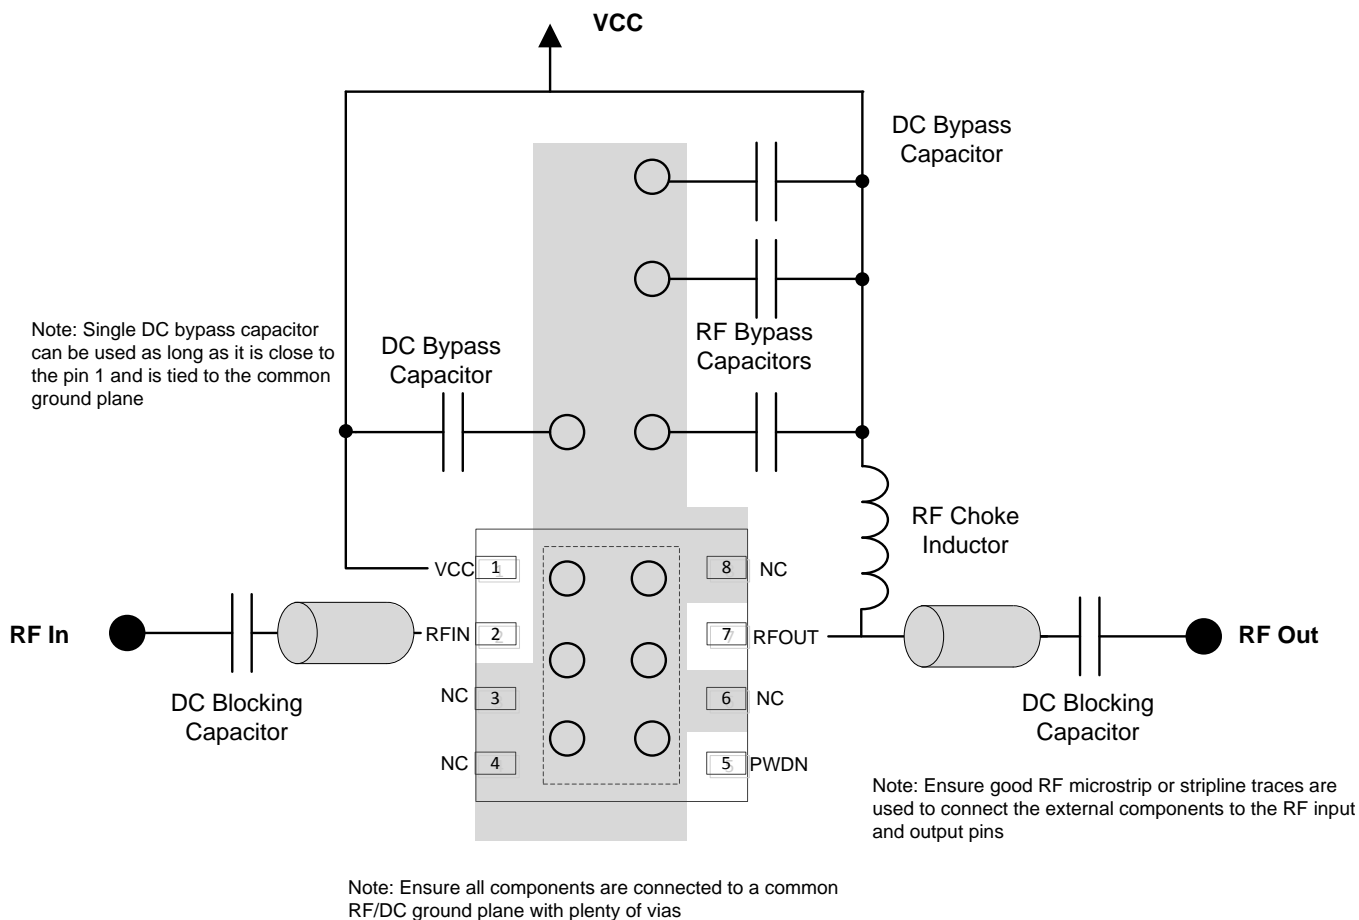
VCC

DC Bypass Capacitor

Note: Single DC bypass capacitor can be used as long as it is close to the pin 1 and is tied to the common ground plane

DC Bypass Capacitor

RF Bypass Capacitors

RF Choke Inductor

VCC 1

RFIN 2

NC 3

NC 4

8 NC

7 RFOUT

6 NC

5 PWDN

RF In

RF Out

DC Blocking Capacitor

DC Blocking Capacitor

Note: Ensure good RF microstrip or stripline traces are used to connect the external components to the RF input and output pins

Note: Ensure all components are connected to a common RF/DC ground plane with plenty of vias